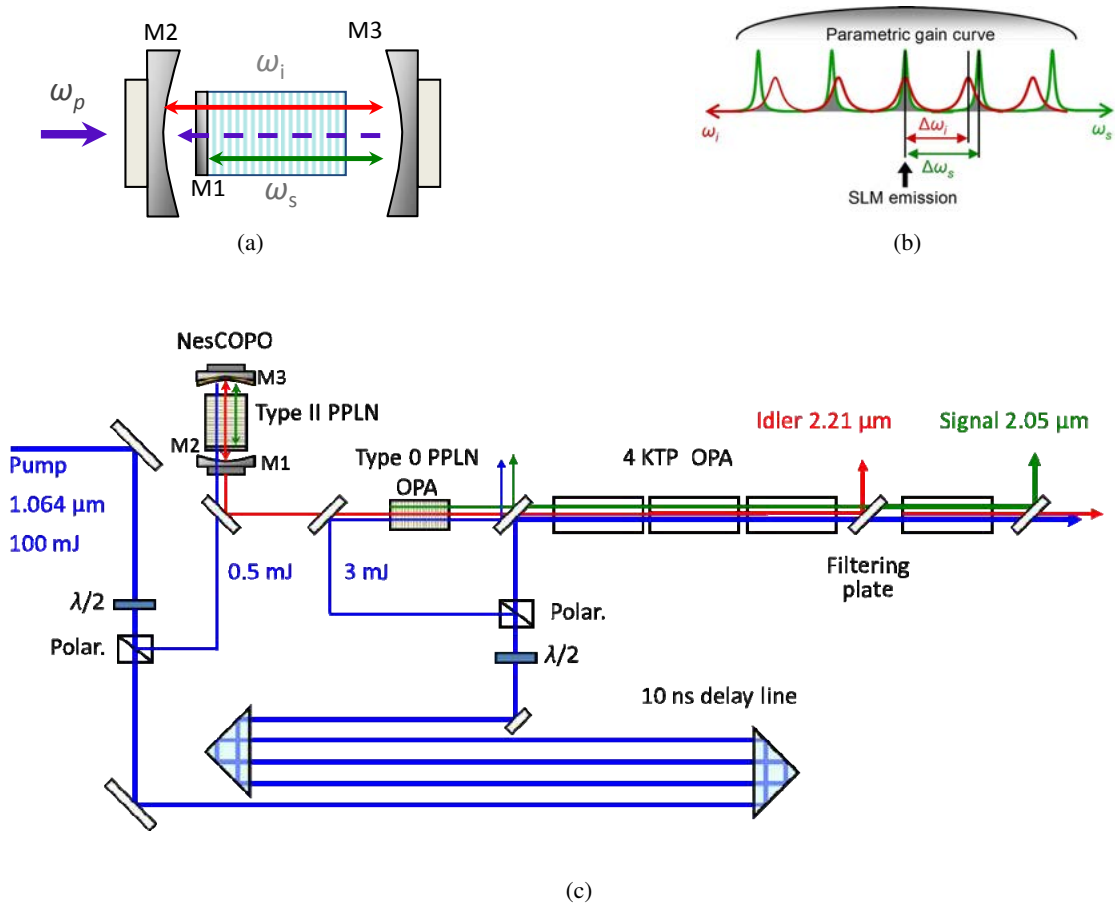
M2
M3
$\omega_p$
$\omega_i$
M1
$\omega_s$
(a)

Parametric gain curve
$\omega_i$
$\Delta\omega_i$
$\omega_s$
$\Delta\omega_s$
SLM emission
(b)

NesCOPO
M3
Type II PPLN
M2
M1
Pump
1.064 µm
100 mJ
Type 0 PPLN
OPA
4 KTP OPA
Idler 2.21 µm
Signal 2.05 µm
0.5 mJ
3 mJ
Filtering plate
$\lambda/2$
Polar.
Polar.
$\lambda/2$
10 ns delay line
(c)